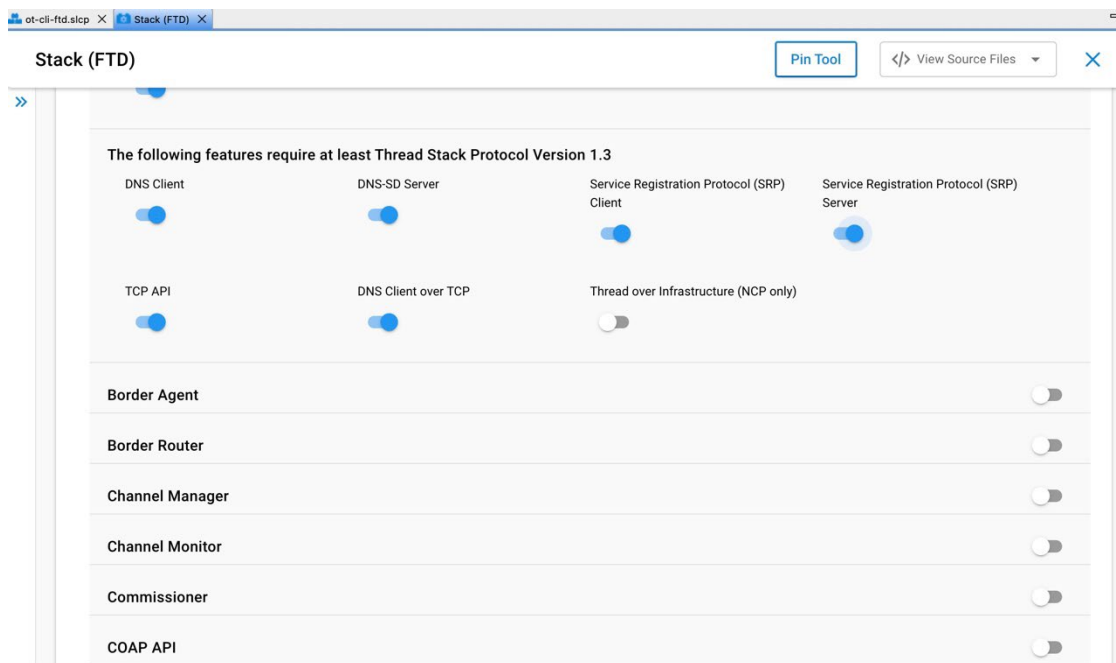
ot-cli-ftd.slcp ✕ Stack (FTD) ✕

Stack (FTD)

Pin Tool

</> View Source Files

»

The following features require at least Thread Stack Protocol Version 1.3

DNS Client

DNS-SD Server

Service Registration Protocol (SRP) Client

Service Registration Protocol (SRP) Server

TCP API

DNS Client over TCP

Thread over Infrastructure (NCP only)

Border Agent

Border Router

Channel Manager

Channel Monitor

Commissioner

COAP API